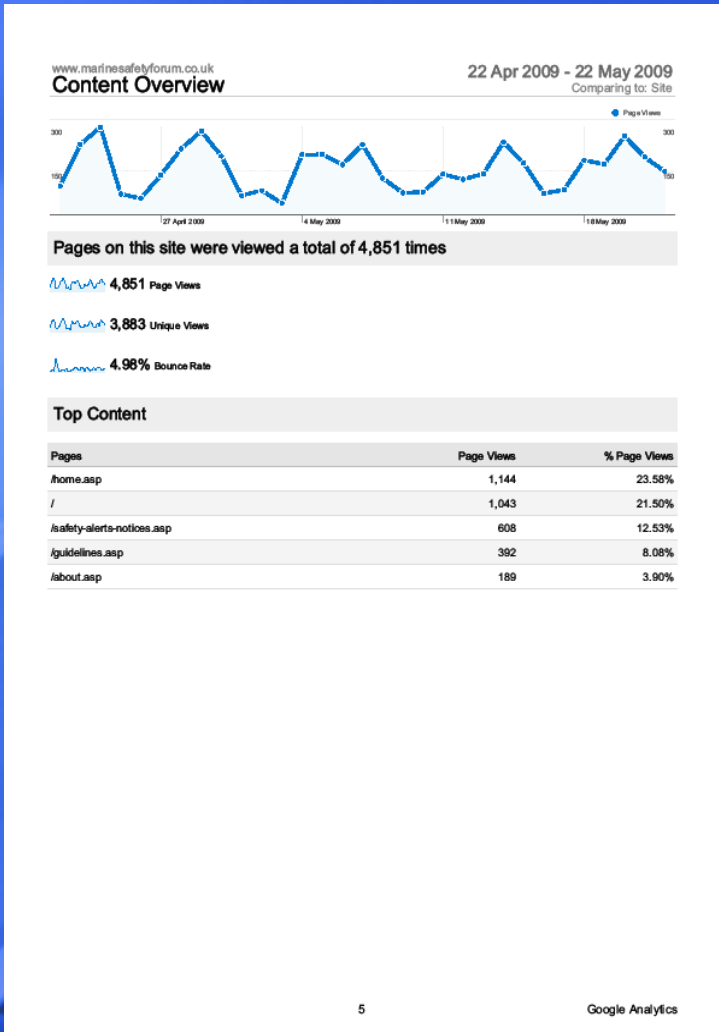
www.marinesafetyforum.co.uk
Content Overview

22 Apr 2009 - 22 May 2009
Comparing to: Site

Page Views

300
150

300
150

27 April 2009
4 May 2009
11 May 2009
18 May 2009

Pages on this site were viewed a total of 4,851 times

4,851 Page Views

3,883 Unique Views

4.96% Bounce Rate

Top Content

| Pages | Page Views | % Page Views |
|---|---|---|
| /home.asp | 1,144 | 23.58% |
| / | 1,043 | 21.50% |
| /safety-alerts-notices.asp | 608 | 12.53% |
| /guidelines.asp | 392 | 8.08% |
| /about.asp | 189 | 3.90% |

5

Google Analytics